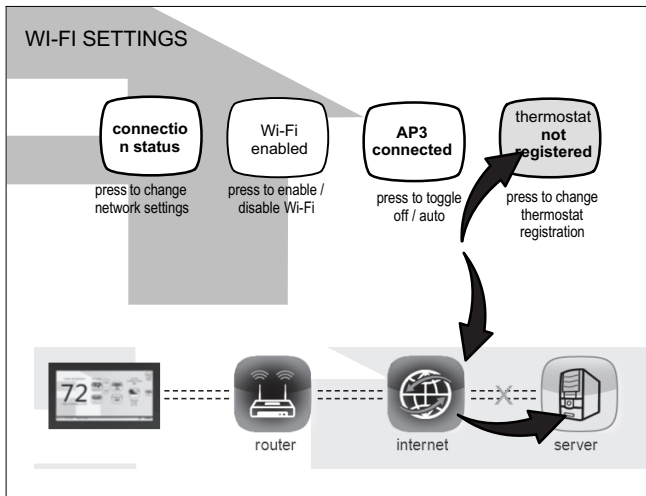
WI-FI SETTINGS

connectio n status

press to change network settings

Wi-Fi enabled

press to enable / disable Wi-Fi

AP3 connected

press to toggle off / auto

thermostat not registered

press to change thermostat registration

72

router

internet

server